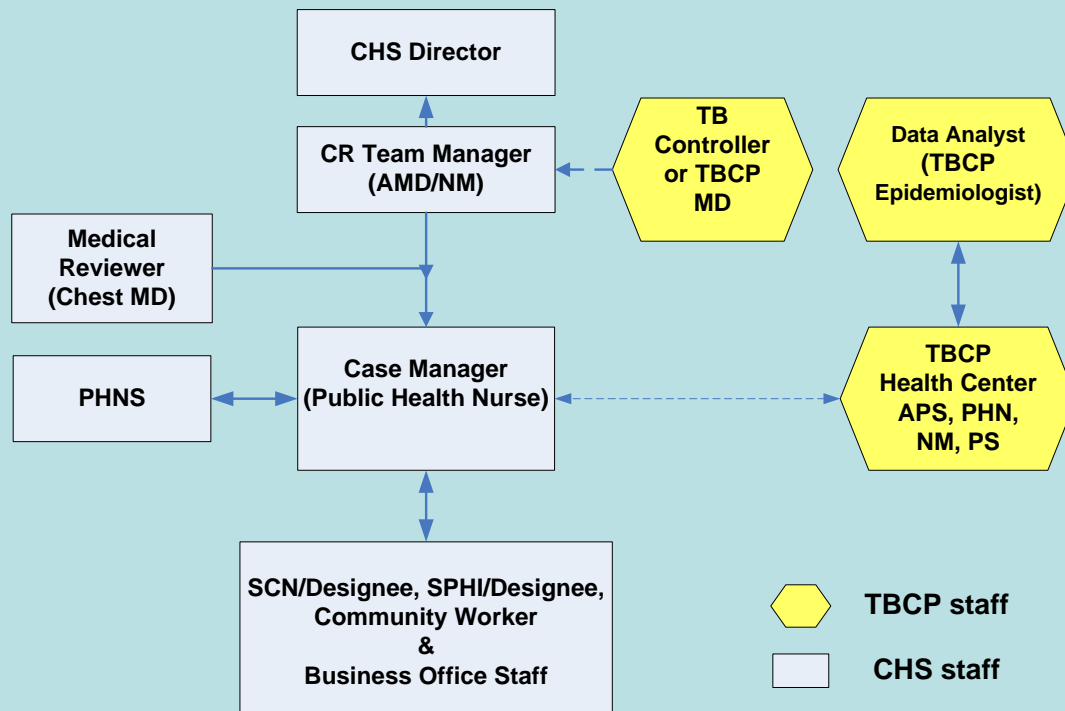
CHS Director

CR Team Manager (AMD/NM)

TB Controller or TBCP MD

Data Analyst (TBCP Epidemiologist)

Medical Reviewer (Chest MD)

PHNS

Case Manager (Public Health Nurse)

TBCP Health Center APS, PHN, NM, PS

SCN/Designee, SPHI/Designee, Community Worker & Business Office Staff

TBCP staff

CHS staff